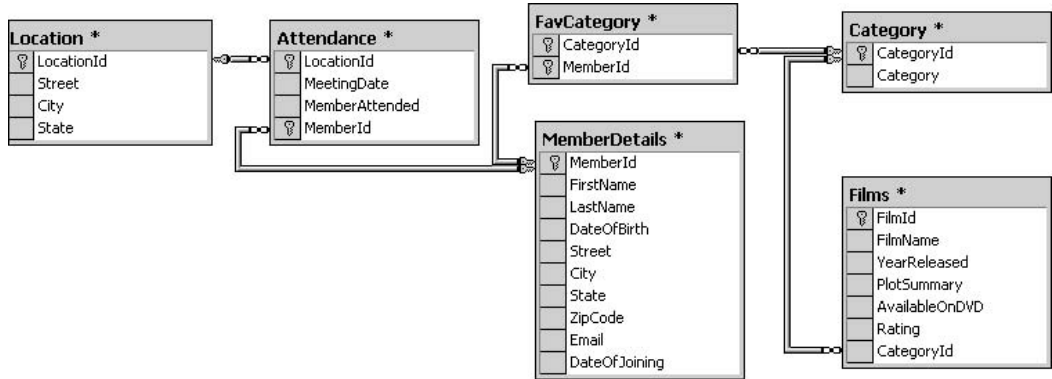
Location *
LocationId
Street
City
State

Attendance *
LocationId
MeetingDate
MemberAttended
MemberId

FavCategory *
CategoryId
MemberId

Category *
CategoryId
Category

MemberDetails *
MemberId
FirstName
LastName
DateOfBirth
Street
City
State
ZipCode
Email
DateOfJoining

Films *
FilmId
FilmName
YearReleased
PlotSummary
AvailableOnDVD
Rating
CategoryId